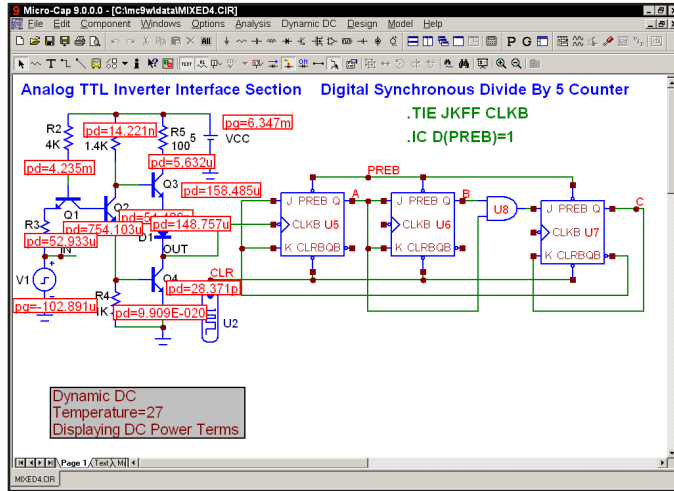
Micro-Cap 9.0.0.0 - [C:\mc9w\data\MIXED4.CIR]

File Edit Component Windows Options Analysis Dynamic DC Design Model Help

P G

Analog TTL Inverter Interface Section

Digital Synchronous Divide By 5 Counter

.TIE JKFF CLKB

.IC D(PREB)=1

R2 4K

pd=14.221n

R5 100

pg=6.347m

5 VCC

1.4K

pd=5.632u

pd=4.235m

Q3

pd=158.485u

PREB

Q1

Q2

pd=54.496u

pd=148.757u

A

B

C

R3

pd=754.103u

D1

J PREB Q

CLKB U5

K CLRBQB

J PREB Q

CLKB U6

K CLRBQB

U8

J PREB Q

CLKB U7

K CLRBQB

pd=52.933u

OUT

V1

IN

Q4

CLR

pd=28.371p

pg=-102.891u

R4 1K

pd=9.909E-020

U2

Dynamic DC
Temperature=27
Displaying DC Power Terms

Page 1 Text M

MIXED4.CIR